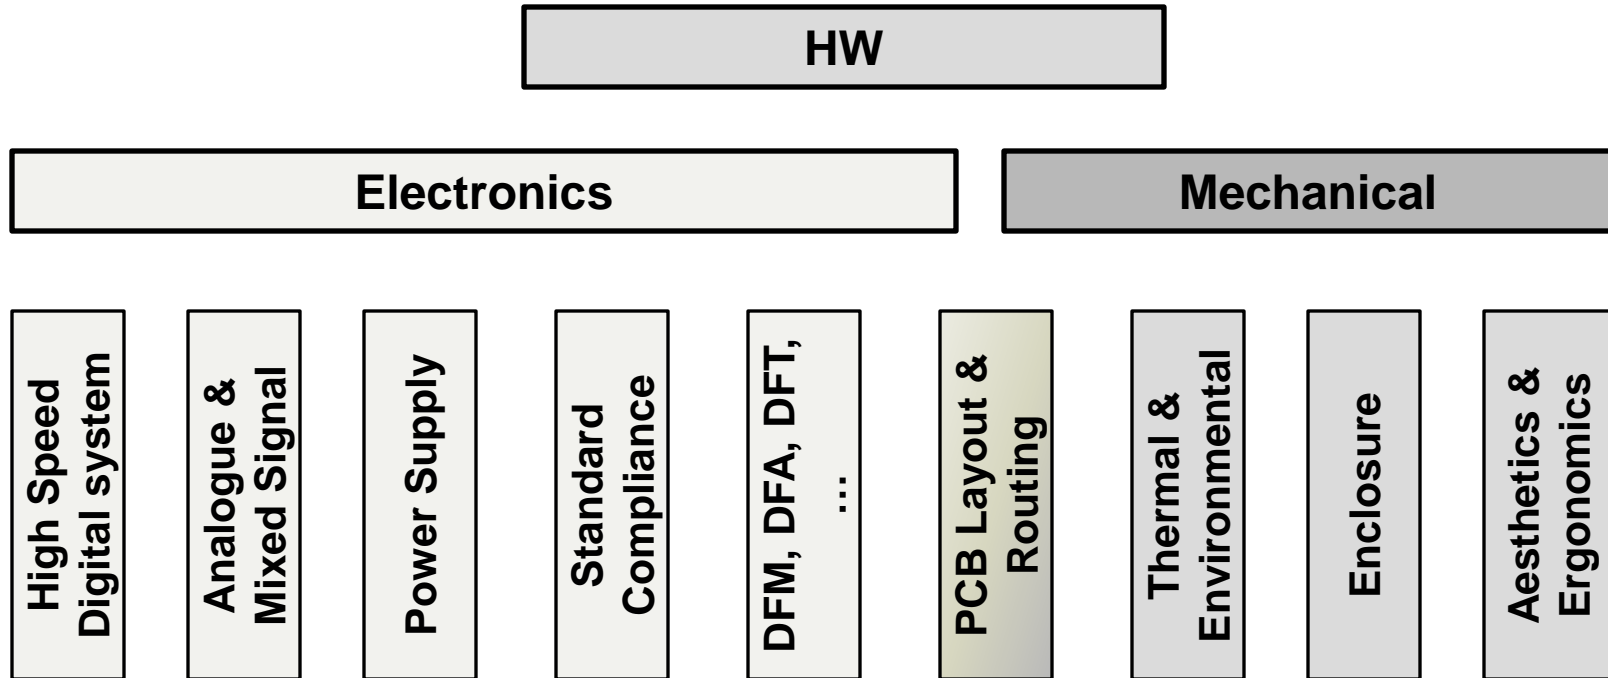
HW

Electronics

Mechanical

High Speed Digital system

Analogue & Mixed Signal

Power Supply

Standard Compliance

DFM, DFA, DFT, …

PCB Layout & Routing

Thermal & Environmental

Enclosure

Aesthetics & Ergonomics